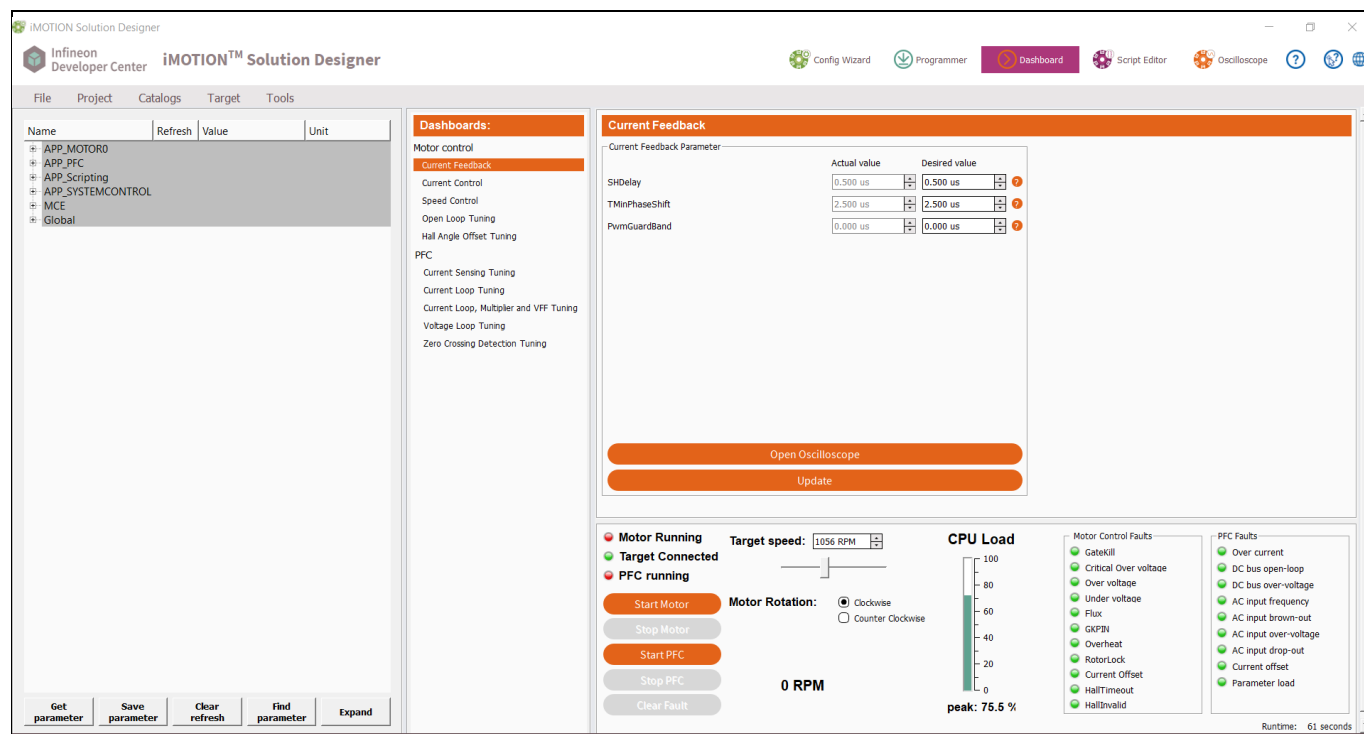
iMOTION Solution Designer

Infineon Developer Center

iMOTION$^{TM}$ Solution Designer

Config Wizard
Programmer
Dashboard
Script Editor
Oscilloscope

File
Project
Catalogs
Target
Tools

| Name | Refresh | Value | Unit |
|---|---|---|---|
| APP_MOTOR0 | | | |
| APP_PFC | | | |
| APP_Scripting | | | |
| APP_SYSTEMCONTROL | | | |
| MCE | | | |
| Global | | | |

Get parameter
Save parameter
Clear refresh
Find parameter
Expand

Dashboards:
Motor control
Current Feedback
Current Control
Speed Control
Open Loop Tuning
Hall Angle Offset Tuning
PFC
Current Sensing Tuning
Current Loop Tuning
Current Loop, Multiplier and VFF Tuning
Voltage Loop Tuning
Zero Crossing Detection Tuning

Current Feedback
Current Feedback Parameter

| | Actual value | Desired value |
|---|---|---|
| SHDelay | 0.500 us | 0.500 us |
| TMinPhaseShift | 2.500 us | 2.500 us |
| PwmGuardBand | 0.000 us | 0.000 us |

Open Oscilloscope
Update

Motor Running
Target Connected
PFC running
Start Motor
Stop Motor
Start PFC
Stop PFC
Clear Fault

Target speed: 1056 RPM
Motor Rotation:
Clockwise
Counter Clockwise
0 RPM

CPU Load
100
80
60
40
20
0
peak: 75.5 %

Motor Control Faults
GateKill
Critical Over voltage
Over voltage
Under voltage
Flux
GKPIN
Overheat
RotorLock
Current Offset
HallTimeout
HallInvalid

PFC Faults
Over current
DC bus open-loop
DC bus over-voltage
AC input frequency
AC input brown-out
AC input over-voltage
AC input drop-out
Current offset
Parameter load

Runtime: 61 seconds